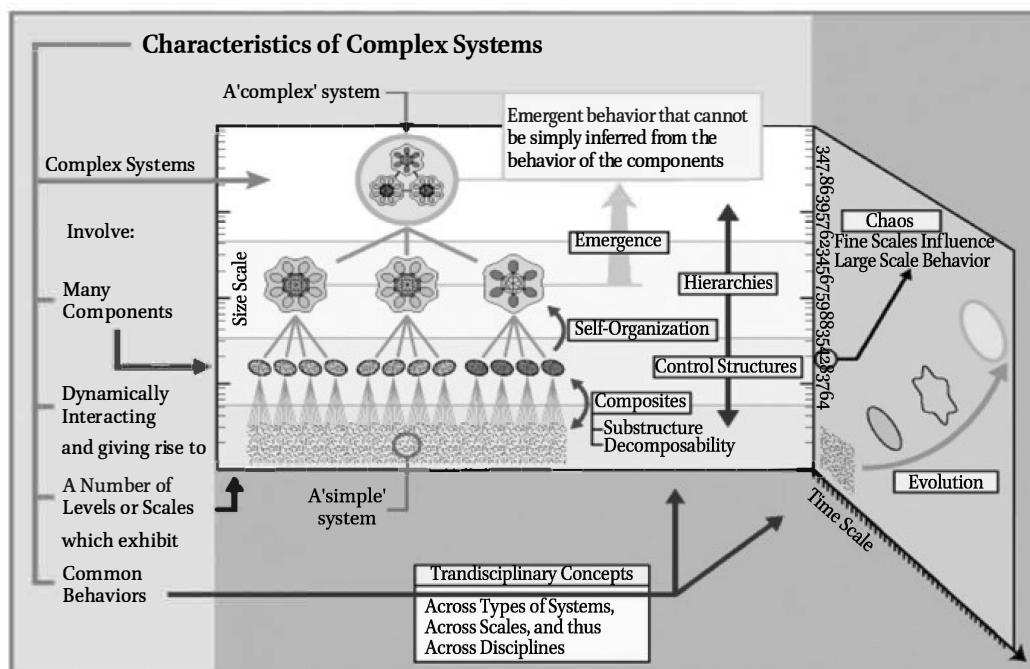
Characteristics of Complex Systems

A'complex' system

Emergent behavior that cannot be simply inferred from the behavior of the components

Complex Systems

Involve:

Many Components

Dynamically Interacting and giving rise to

A Number of Levels or Scales which exhibit

Common Behaviors

Size Scale

Emergence

Hierarchies

Self-Organization

Control Structures

Composites

Substructure Decomposability

A'simple' system

347.863957623456759883542837764

Chaos
Fine Scales Influence Large Scale Behavior

Evolution

Time Scale

Trandisciplinary Concepts

Across Types of Systems, Across Scales, and thus Across Disciplines